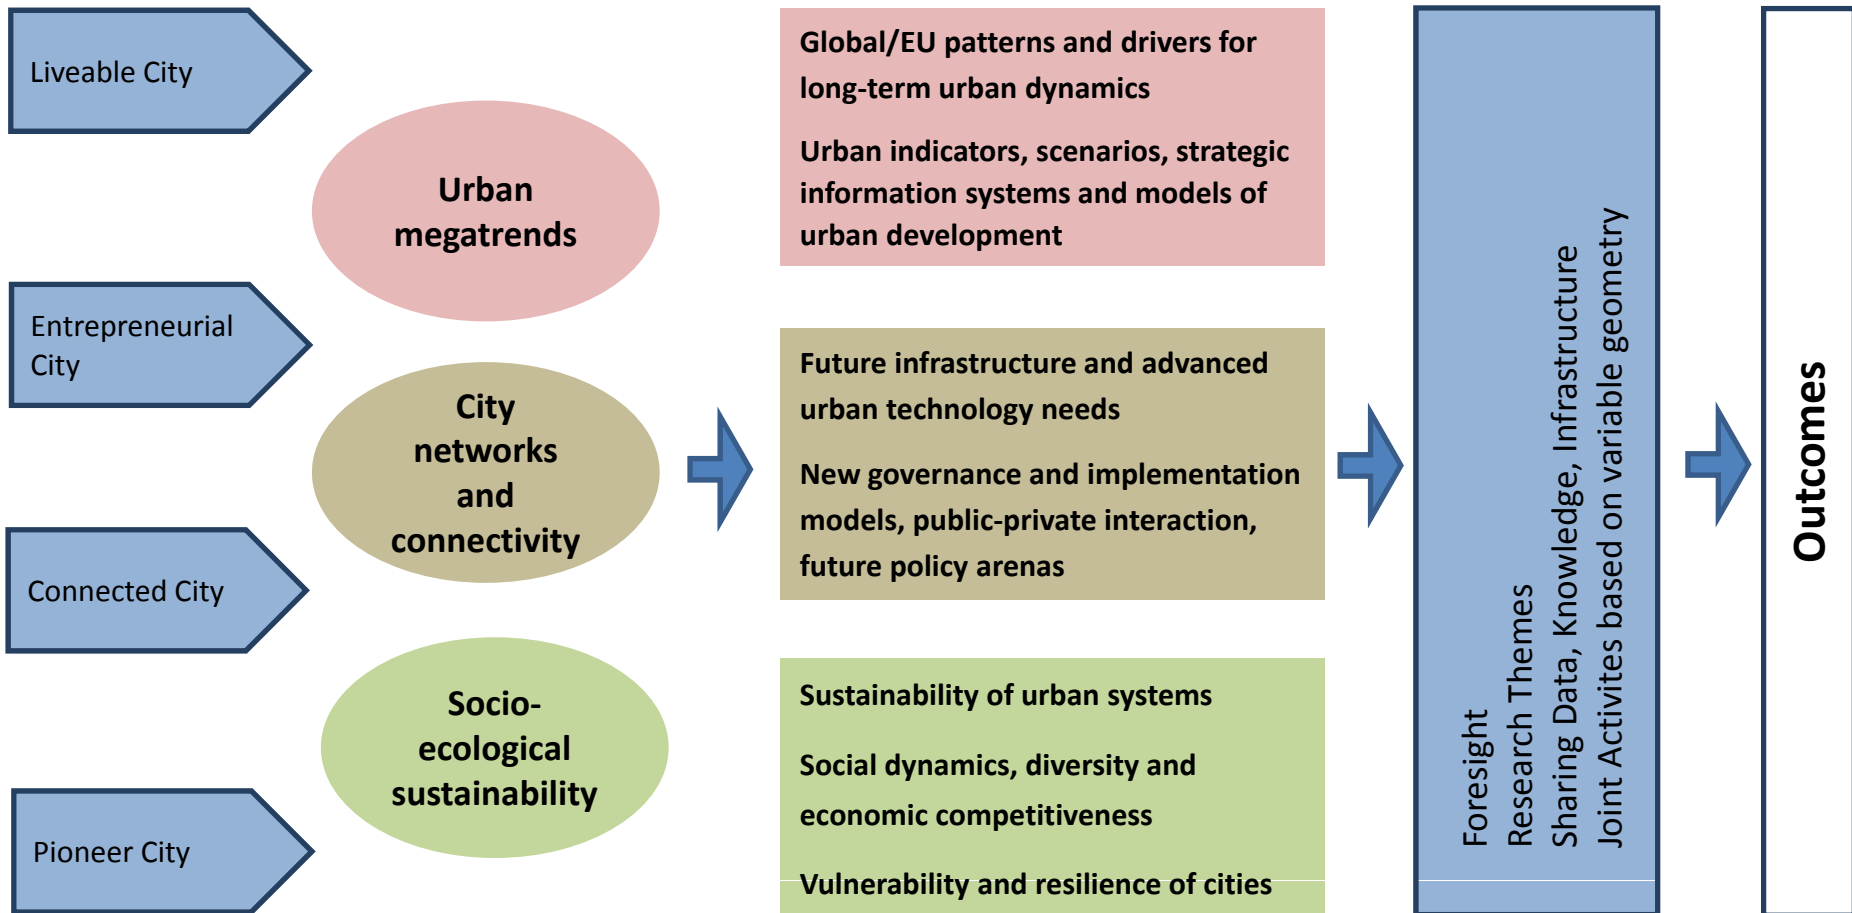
Liveable City

Entrepreneurial City

Connected City

Pioneer City

Urban megatrends

City networks and connectivity

Socio-ecological sustainability

Global/EU patterns and drivers for long-term urban dynamics

Urban indicators, scenarios, strategic information systems and models of urban development

Future infrastructure and advanced urban technology needs

New governance and implementation models, public-private interaction, future policy arenas

Sustainability of urban systems

Social dynamics, diversity and economic competitiveness

Vulnerability and resilience of cities

Foresight
Research Themes
Sharing Data, Knowledge, Infrastructure
Joint Activites based on variable geometry

Outcomes